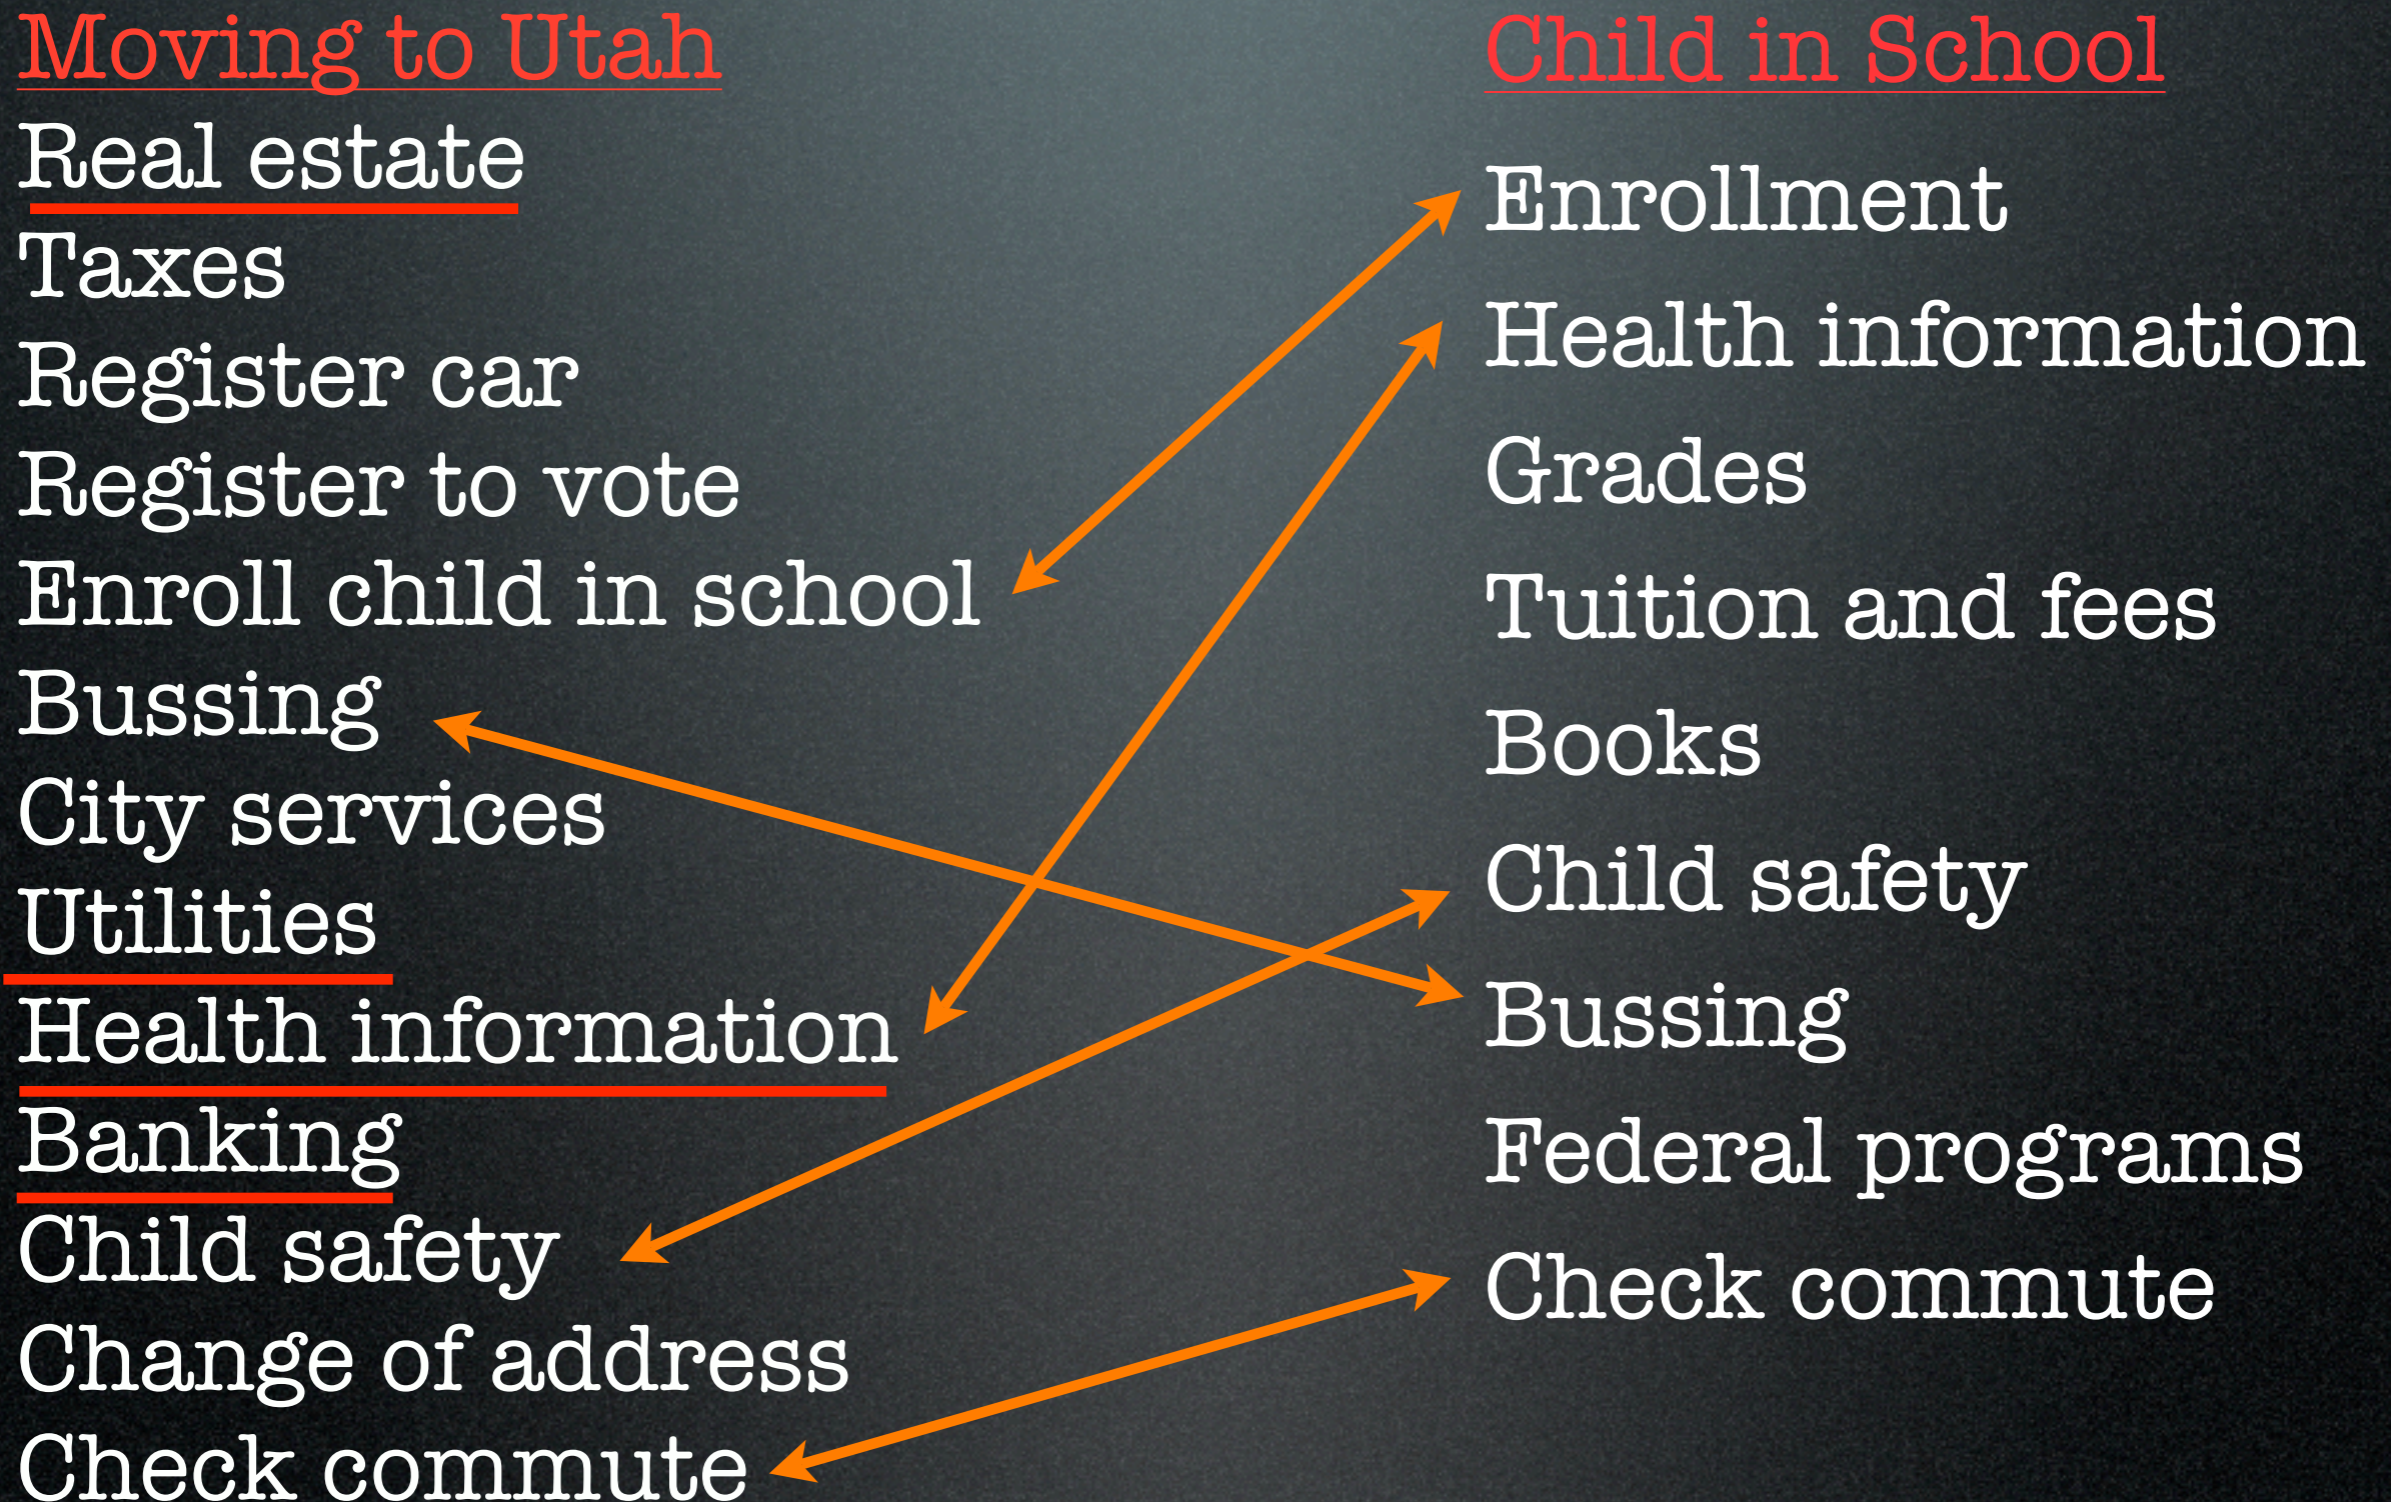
Moving to Utah

Real estate
Taxes
Register car
Register to vote
Enroll child in school
Bussing
City services
Utilities
Health information
Banking
Child safety
Change of address
Check commute

Child in School

Enrollment
Health information
Grades
Tuition and fees
Books
Child safety
Bussing
Federal programs
Check commute